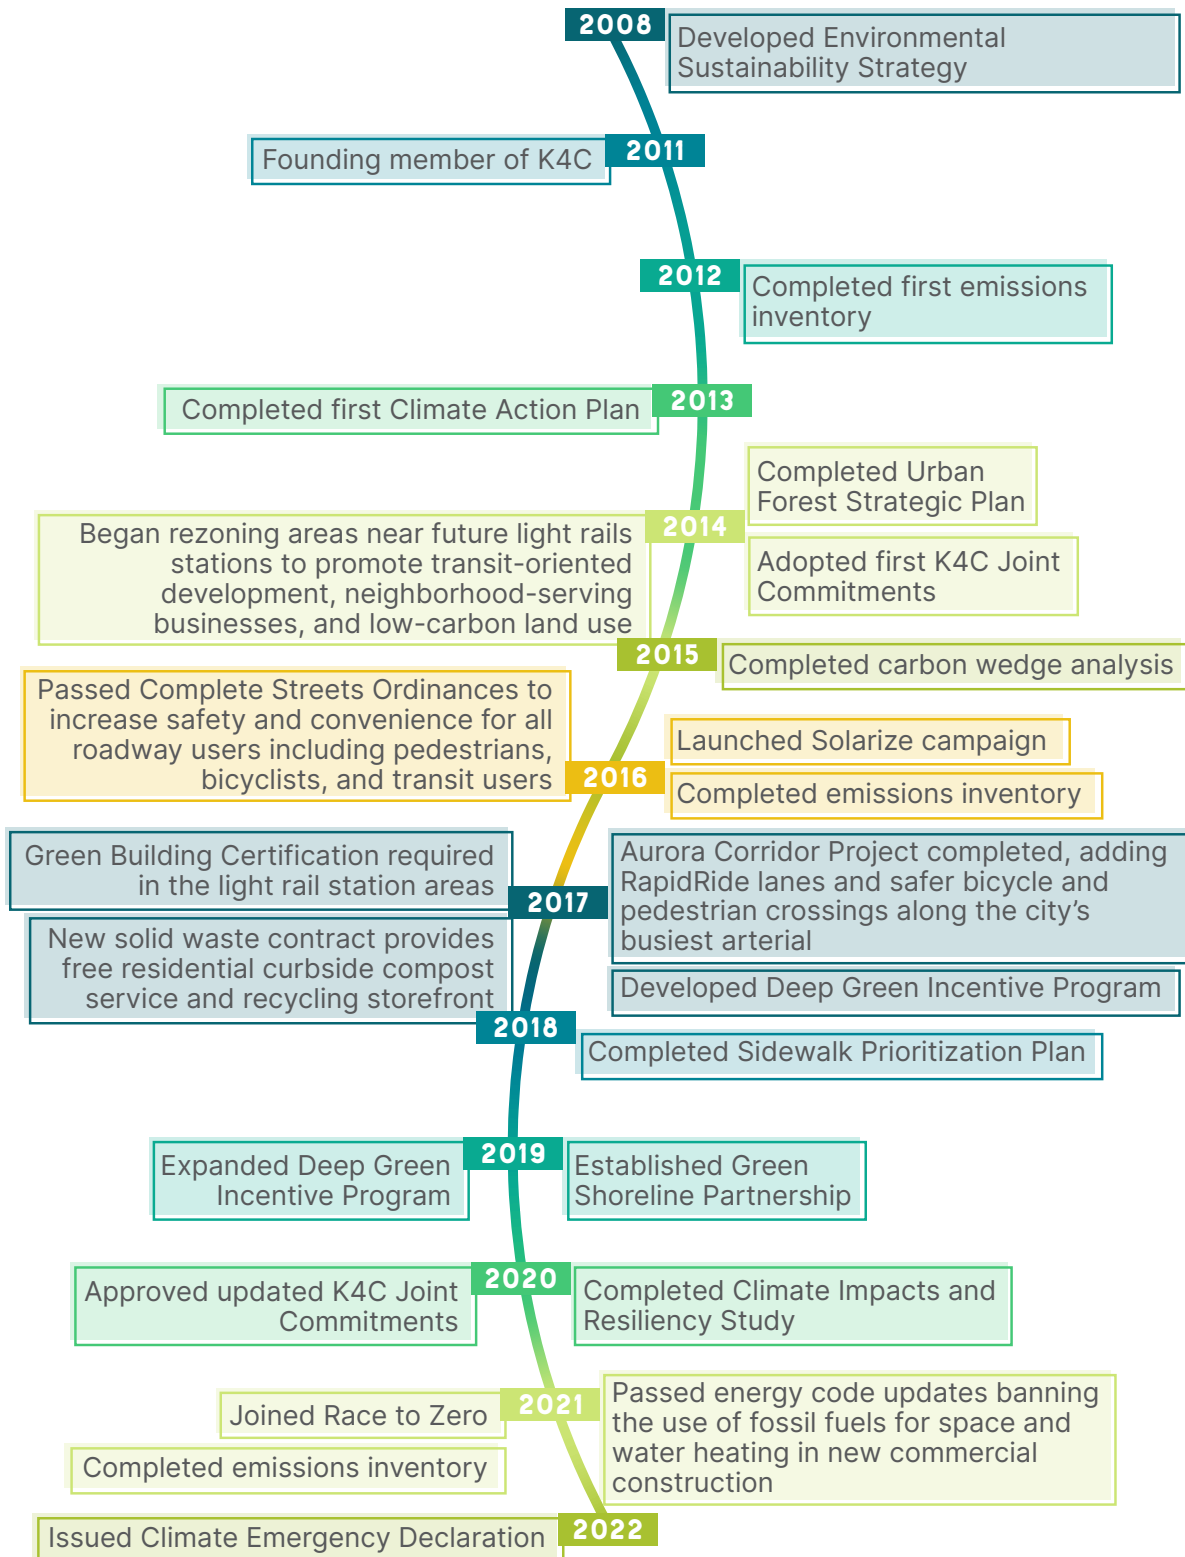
2008
Developed Environmental Sustainability Strategy

Founding member of K4C
2011

2012
Completed first emissions inventory

Completed first Climate Action Plan
2013

Completed Urban Forest Strategic Plan

Began rezoning areas near future light rails stations to promote transit-oriented development, neighborhood-serving businesses, and low-carbon land use
2014

Adopted first K4C Joint Commitments

2015
Completed carbon wedge analysis

Passed Complete Streets Ordinances to increase safety and convenience for all roadway users including pedestrians, bicyclists, and transit users

Launched Solarize campaign
2016
Completed emissions inventory

Green Building Certification required in the light rail station areas

Aurora Corridor Project completed, adding RapidRide lanes and safer bicycle and pedestrian crossings along the city's busiest arterial
2017

New solid waste contract provides free residential curbside compost service and recycling storefront

Developed Deep Green Incentive Program

2018
Completed Sidewalk Prioritization Plan

Expanded Deep Green Incentive Program
2019
Established Green Shoreline Partnership

Approved updated K4C Joint Commitments
2020
Completed Climate Impacts and Resiliency Study

Joined Race to Zero
2021
Passed energy code updates banning the use of fossil fuels for space and water heating in new commercial construction

Completed emissions inventory

Issued Climate Emergency Declaration
2022